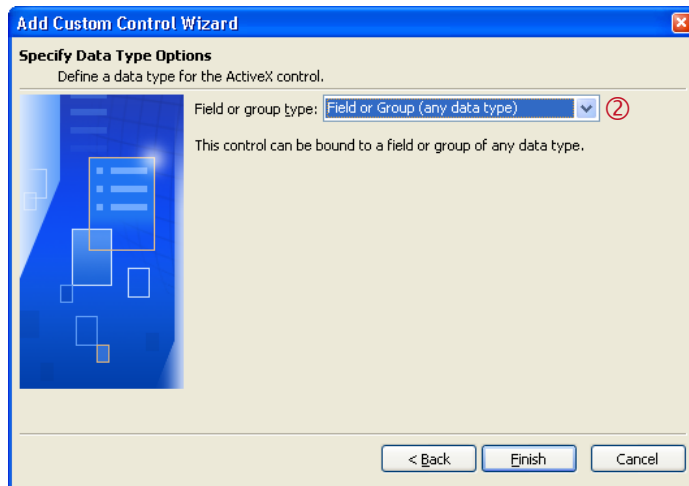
Add Custom Control Wizard

Specify Data Type Options

Define a data type for the ActiveX control.

Field or group type: Field or Group (any data type) ②

This control can be bound to a field or group of any data type.

< Back Finish Cancel